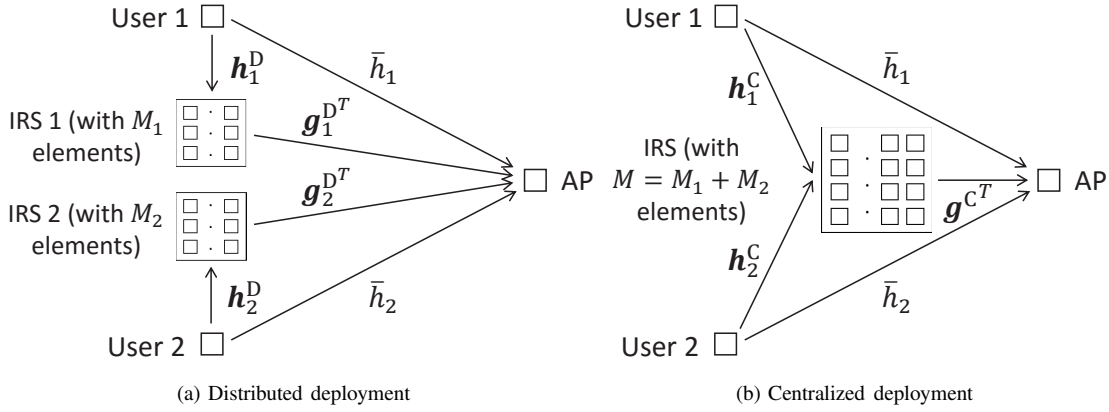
User 1

$\boldsymbol{h}_1^{\mathrm{D}}$

$\bar{h}_1$

IRS 1 (with $M_1$ elements)

$\boldsymbol{g}_1^{\mathrm{D}^T}$

AP

IRS 2 (with $M_2$ elements)

$\boldsymbol{g}_2^{\mathrm{D}^T}$

$\boldsymbol{h}_2^{\mathrm{D}}$

$\bar{h}_2$

User 2

(a) Distributed deployment

User 1

$\boldsymbol{h}_1^{\mathrm{C}}$

$\bar{h}_1$

IRS (with $M = M_1 + M_2$ elements)

$\boldsymbol{g}^{\mathrm{C}^T}$

AP

$\boldsymbol{h}_2^{\mathrm{C}}$

$\bar{h}_2$

User 2

(b) Centralized deployment